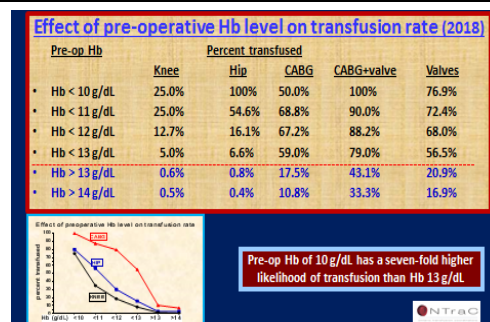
Effect of pre-operative Hb level on transfusion rate (2018)

| Pre-op Hb | Knee | Hip | CABG | CABG+valve | Valves |
|---|---|---|---|---|---|
| • Hb < 10 g/dL | 25.0% | 100% | 50.0% | 100% | 76.9% |
| • Hb < 11 g/dL | 25.0% | 54.6% | 68.8% | 90.0% | 72.4% |
| • Hb < 12 g/dL | 12.7% | 16.1% | 67.2% | 88.2% | 68.0% |
| • Hb < 13 g/dL | 5.0% | 6.6% | 59.0% | 79.0% | 56.5% |
| • Hb > 13 g/dL | 0.6% | 0.8% | 17.5% | 43.1% | 20.9% |
| • Hb > 14 g/dL | 0.5% | 0.4% | 10.8% | 33.3% | 16.9% |

Percent transfused

Effect of preoperative Hb level on transfusion rate

100
90
80
70
60
50
40
30
20
10
0

percent transfused

CABG
Hip
Knee

Hb (g/dL) <10 <11 <12 <13 >13 >14

Pre-op Hb of 10 g/dL has a seven-fold higher likelihood of transfusion than Hb 13 g/dL

NTraC